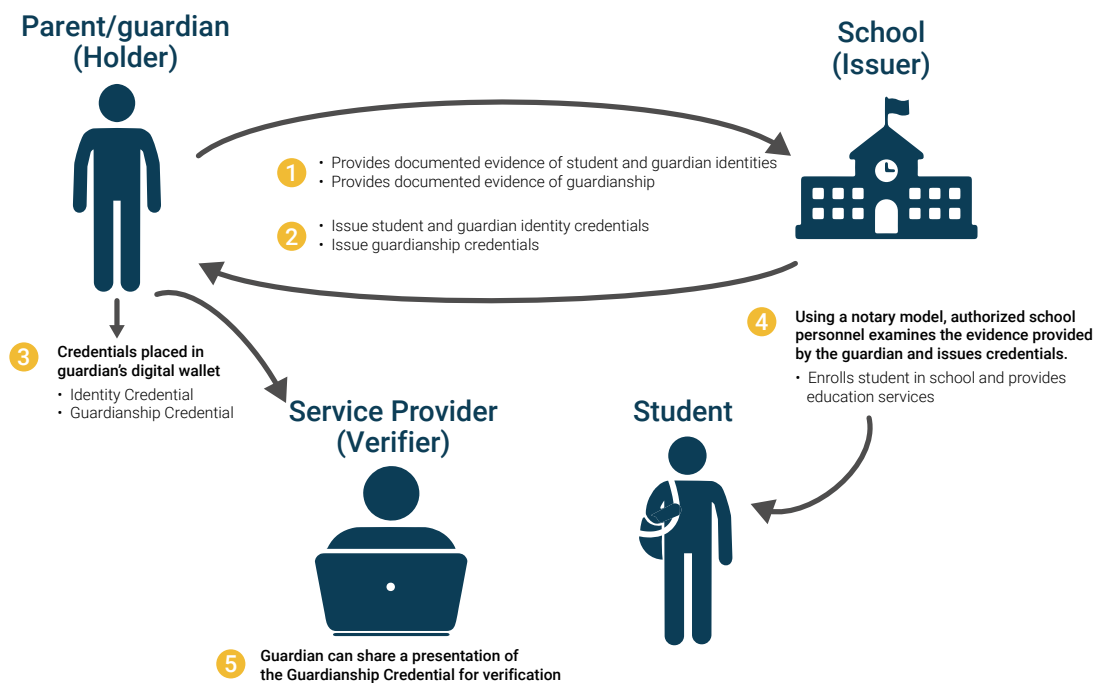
Parent/guardian
(Holder)

School
(Issuer)

1
• Provides documented evidence of student and guardian identities
• Provides documented evidence of guardianship

2
• Issue student and guardian identity credentials
• Issue guardianship credentials

3
Credentials placed in guardian's digital wallet
• Identity Credential
• Guardianship Credential

4
Using a notary model, authorized school personnel examines the evidence provided by the guardian and issues credentials.
• Enrolls student in school and provides education services

Service Provider
(Verifier)

Student

5
Guardian can share a presentation of the Guardianship Credential for verification